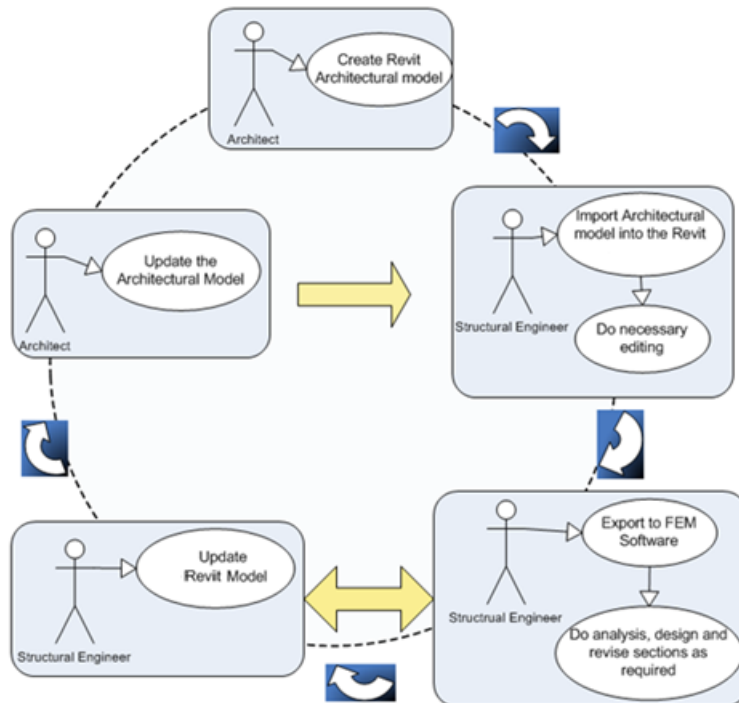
Create Revit Architectural model

Architect

Import Architectural model into the Revit

Structural Engineer

Do necessary editing

Update the Architectural Model

Architect

Export to FEM Software

Structrual Engineer

Do analysis, design and revise sections as required

Update Revit Model

Structural Engineer